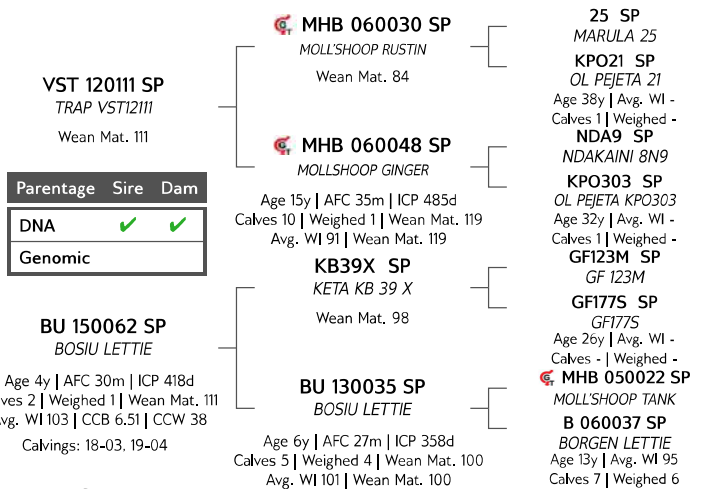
VST 120111 SP
TRAP VST12111
Wean Mat. 111

| Parentage | Sire | Dam |
|---|---|---|
| DNA | ✔ | ✔ |
| Genomic | | |

BU 150062 SP
BOSIU LETTIE
Age 4y | AFC 30m | ICP 418d
ves 2 | Weighed 1 | Wean Mat. 111
vg. WI 103 | CCB 6.51 | CCW 38
Calvings: 18-03, 19-04

MHB 060030 SP
MOLL'SHOOP RUSTIN
Wean Mat. 84

MHB 060048 SP
MOLLSHOOP GINGER
Age 15y | AFC 35m | ICP 485d
Calves 10 | Weighed 1 | Wean Mat. 119
Avg. WI 91 | Wean Mat. 119

KB39X SP
KETA KB 39 X
Wean Mat. 98

BU 130035 SP
BOSIU LETTIE
Age 6y | AFC 27m | ICP 358d
Calves 5 | Weighed 4 | Wean Mat. 100
Avg. WI 101 | Wean Mat. 100

25 SP
MARULA 25

KPO21 SP
OL PEJETA 21
Age 38y | Avg. WI -
Calves 1 | Weighed -

NDA9 SP
NDAKAINI 8N9

KPO303 SP
OL PEJETA KPO303
Age 32y | Avg. WI -
Calves 1 | Weighed -

GF123M SP
GF 123M

GF177S SP
GF177S
Age 26y | Avg. WI -
Calves - | Weighed -

MHB 050022 SP
MOLL'SHOOP TANK

B 060037 SP
BORGEN LETTIE
Age 13y | Avg. WI 95
Calves 7 | Weighed 6